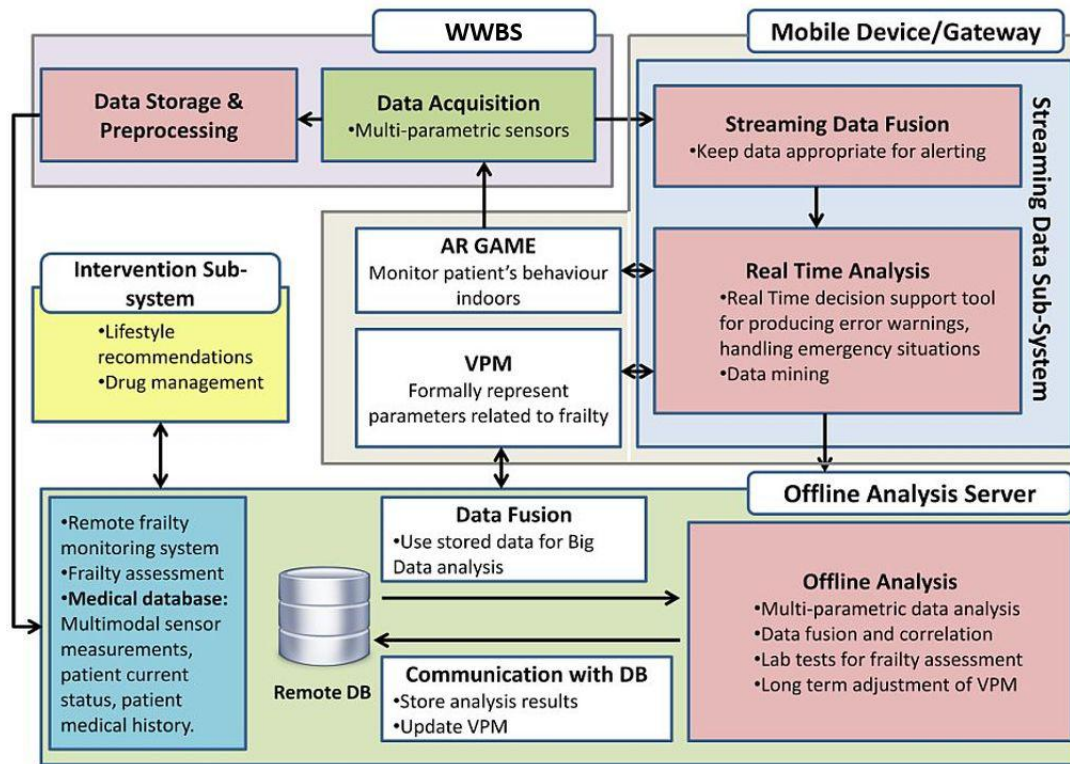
WWBS

Mobile Device/Gateway

Data Storage & Preprocessing

Data Acquisition
•Multi-parametric sensors

Streaming Data Fusion
•Keep data appropriate for alerting

Streaming Data Sub-System

AR GAME
Monitor patient's behaviour indoors

Real Time Analysis
•Real Time decision support tool for producing error warnings, handling emergency situations
•Data mining

Intervention Sub-system
•Lifestyle recommendations
•Drug management

VPM
Formally represent parameters related to frailty

Offline Analysis Server

•Remote frailty monitoring system
•Frailty assessment
•Medical database: Multimodal sensor measurements, patient current status, patient medical history.

Data Fusion
•Use stored data for Big Data analysis

Remote DB

Offline Analysis
•Multi-parametric data analysis
•Data fusion and correlation
•Lab tests for frailty assessment
•Long term adjustment of VPM

Communication with DB
•Store analysis results
•Update VPM